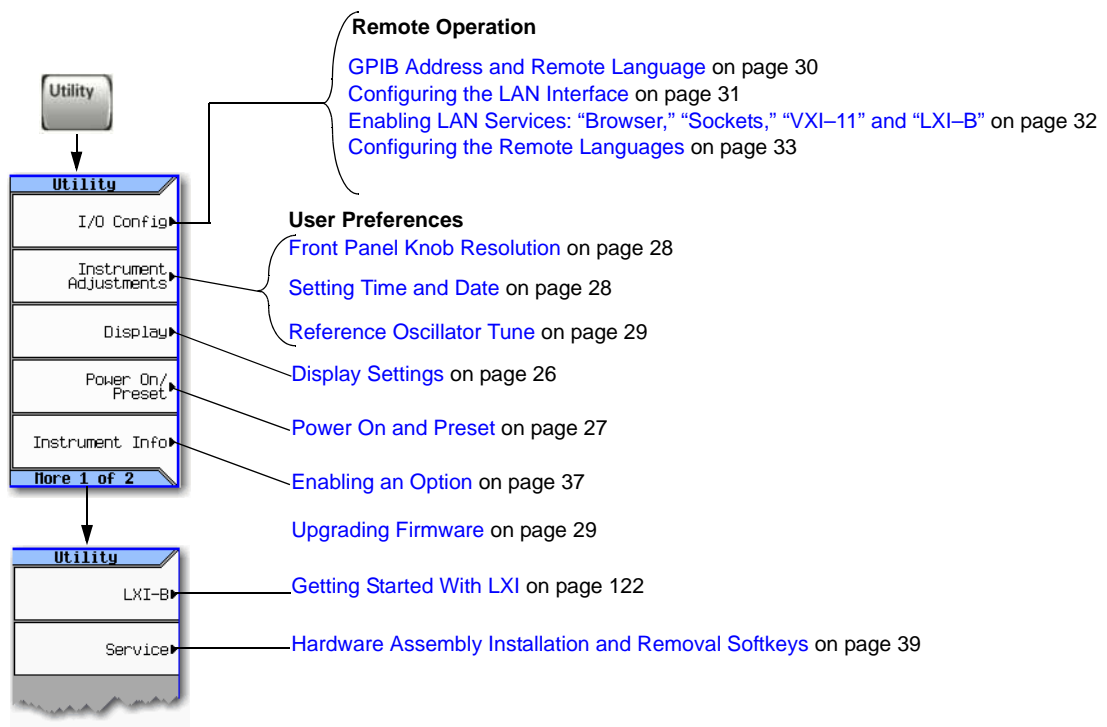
Utility

Utility

I/O Config

Instrument Adjustments

Display

Power On/ Preset

Instrument Info

More 1 of 2

Utility

LXI-B

Service

Remote Operation

GPIB Address and Remote Language on page 30
Configuring the LAN Interface on page 31
Enabling LAN Services: “Browser,” “Sockets,” “VXI–11” and “LXI–B” on page 32
Configuring the Remote Languages on page 33

User Preferences

Front Panel Knob Resolution on page 28

Setting Time and Date on page 28

Reference Oscillator Tune on page 29

Display Settings on page 26

Power On and Preset on page 27

Enabling an Option on page 37

Upgrading Firmware on page 29

Getting Started With LXI on page 122

Hardware Assembly Installation and Removal Softkeys on page 39